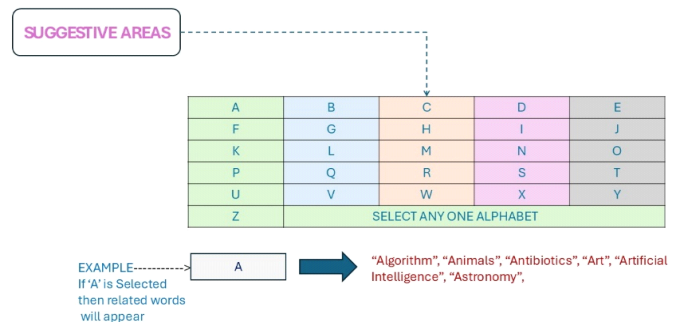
SUGGESTIVE AREAS

| A | B | C | D | E |
|---|---|---|---|---|
| F | G | H | I | J |
| K | L | M | N | O |
| P | Q | R | S | T |
| U | V | W | X | Y |
| Z | SELECT ANY ONE ALPHABET | | | |

EXAMPLE
If 'A' is Selected then related words will appear

A

"Algorithm", "Animals", "Antibiotics", "Art", "Artificial Intelligence", "Astronomy",